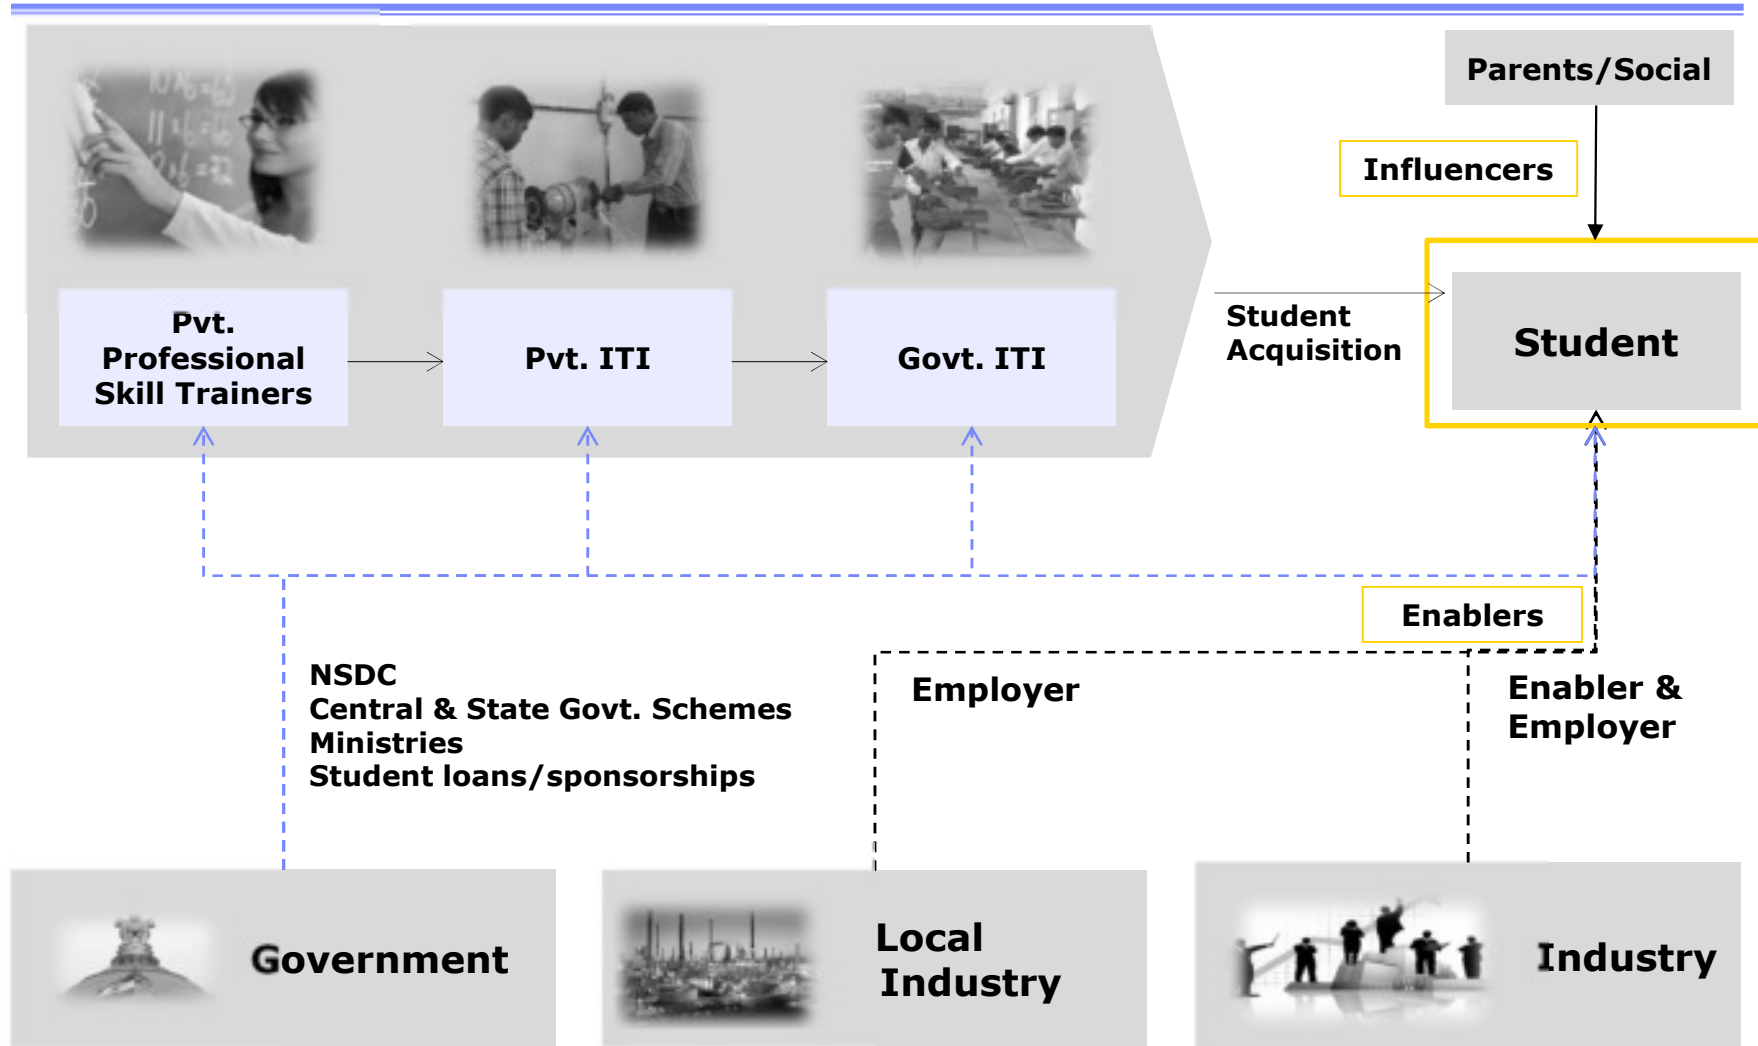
Parents/Social

Influencers

Pvt. Professional Skill Trainers

Pvt. ITI

Govt. ITI

Student Acquisition

Student

Enablers

NSDC
Central & State Govt. Schemes
Ministries
Student loans/sponsorships

Employer

Enabler & Employer

Government

Local Industry

Industry